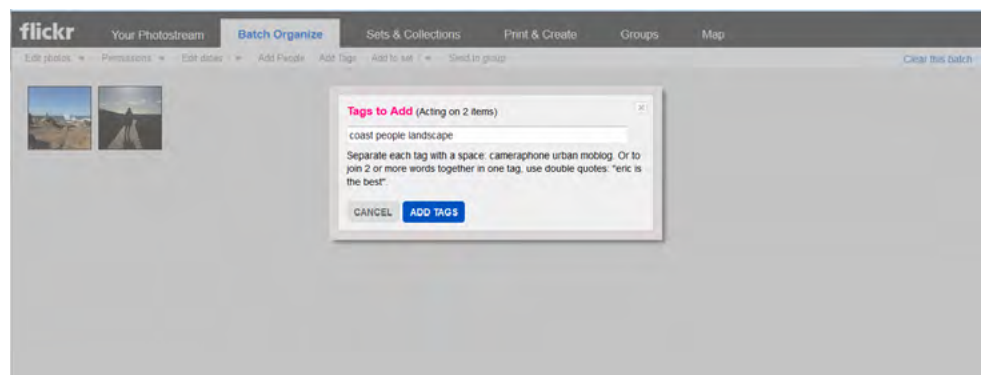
flickr Your Photostream Batch Organize Sets & Collections Print & Create Groups Map

Edit photos ▾ Permissions ▾ Edit dates ▾ Add People Add Tags Add to set ▾ Send to group

Clear this batch

Tags to Add (Acting on 2 items)

×

coast people landscape

Separate each tag with a space: cameraphone urban moblog. Or to join 2 or more words together in one tag, use double quotes: "eric is the best".

CANCEL ADD TAGS